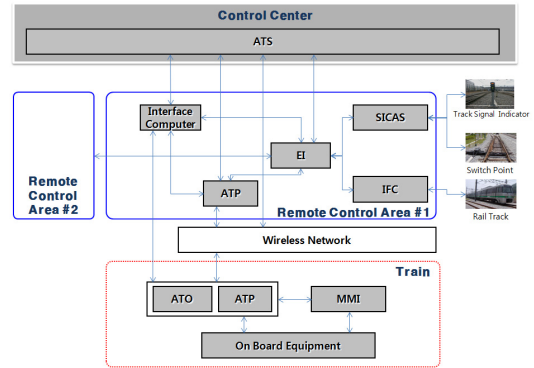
Control Center

ATS

Interface Computer

SICAS

Track Signal Indicator

Remote Control Area #2

EI

Switch Point

ATP

IFC

Rail Track

Remote Control Area #1

Wireless Network

Train

ATO

ATP

MMI

On Board Equipment